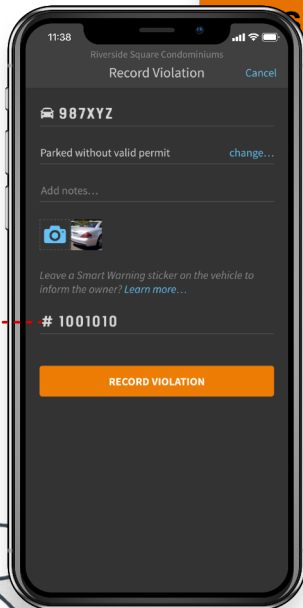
11:38

Riverside Square Condominiums

Record Violation

Cancel

987XYZ

Parked without valid permit

change...

Add notes...

Leave a Smart Warning sticker on the vehicle to inform the owner? Learn more...

# 1001010

RECORD VIOLATION